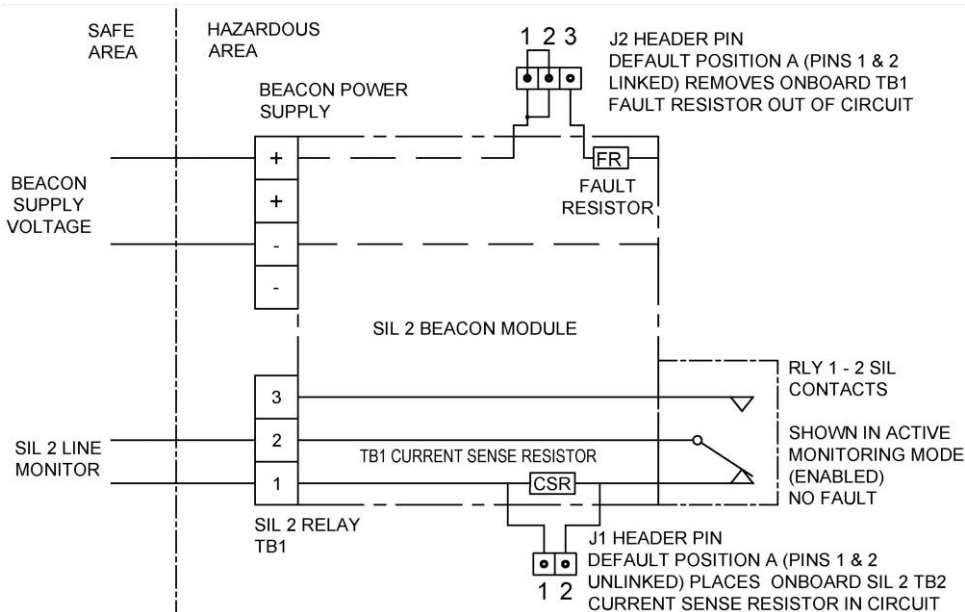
SAFE AREA

HAZARDOUS AREA

1 2 3

J2 HEADER PIN
DEFAULT POSITION A (PINS 1 & 2 LINKED) REMOVES ONBOARD TB1 FAULT RESISTOR OUT OF CIRCUIT

BEACON POWER SUPPLY

BEACON SUPPLY VOLTAGE

+
+
-
-

FR

FAULT RESISTOR

SIL 2 BEACON MODULE

RLY 1 - 2 SIL CONTACTS

3
2
1

SIL 2 LINE MONITOR

TB1 CURRENT SENSE RESISTOR

CSR

SHOWN IN ACTIVE MONITORING MODE (ENABLED) NO FAULT

SIL 2 RELAY TB1

J1 HEADER PIN
DEFAULT POSITION A (PINS 1 & 2 UNLINKED) PLACES ONBOARD SIL 2 TB2 CURRENT SENSE RESISTOR IN CIRCUIT

1 2